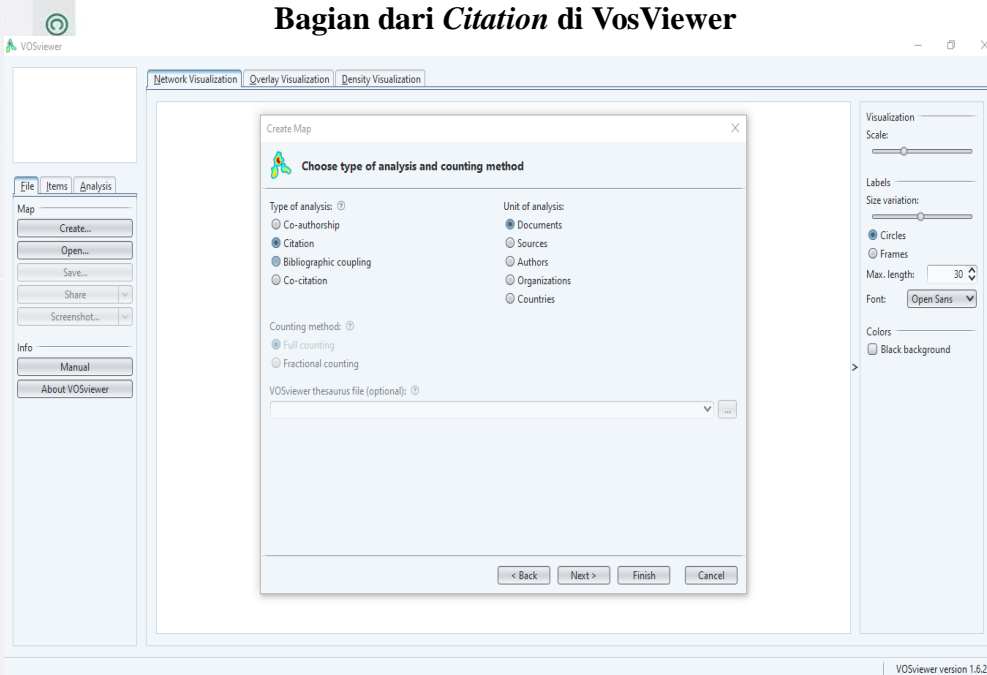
Bagian dari *Citation* di VosViewer

VOSviewer

File | Items | Analysis

Map
Create...
Open...
Save...
Share
Screenshot...

Info
Manual
About VOSviewer

Network Visualization | Overlay Visualization | Density Visualization

Create Map

Choose type of analysis and counting method

Type of analysis: ⓘ
Co-authorship
Citation
Bibliographic coupling
Co-citation

Unit of analysis:
Documents
Sources
Authors
Organizations
Countries

Counting method: ⓘ
Full counting
Fractional counting

VOSviewer thesaurus file (optional): ⓘ

< Back | Next > | Finish | Cancel

Visualization
Scale:

Labels
Size variation:
Circles
Frames
Max. length: 30
Font: Open Sans

Colors
Black background

VOSviewer version 1.6.2